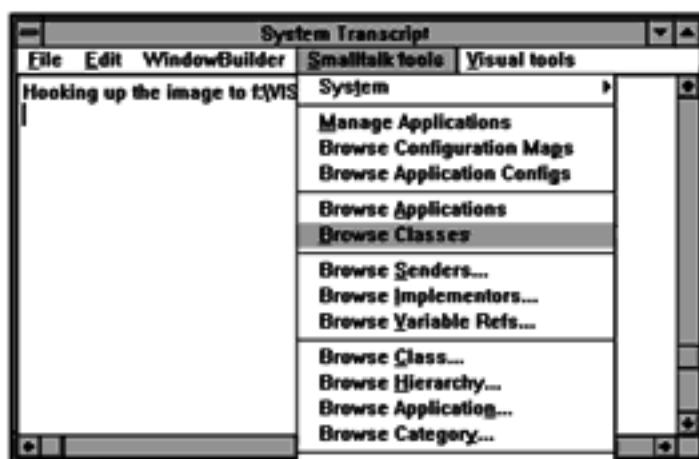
System Transcript

File Edit WindowBuilder Smalltalk tools Visual tools

Hooking up the image to f:\VIS

System
Manage Applications
Browse Configuration Maps
Browse Application Configs
Browse Applications
Browse Classes
Browse Senders...
Browse Implementors...
Browse Variable Refs...
Browse Class...
Browse Hierarchy...
Browse Application...
Browse Category...